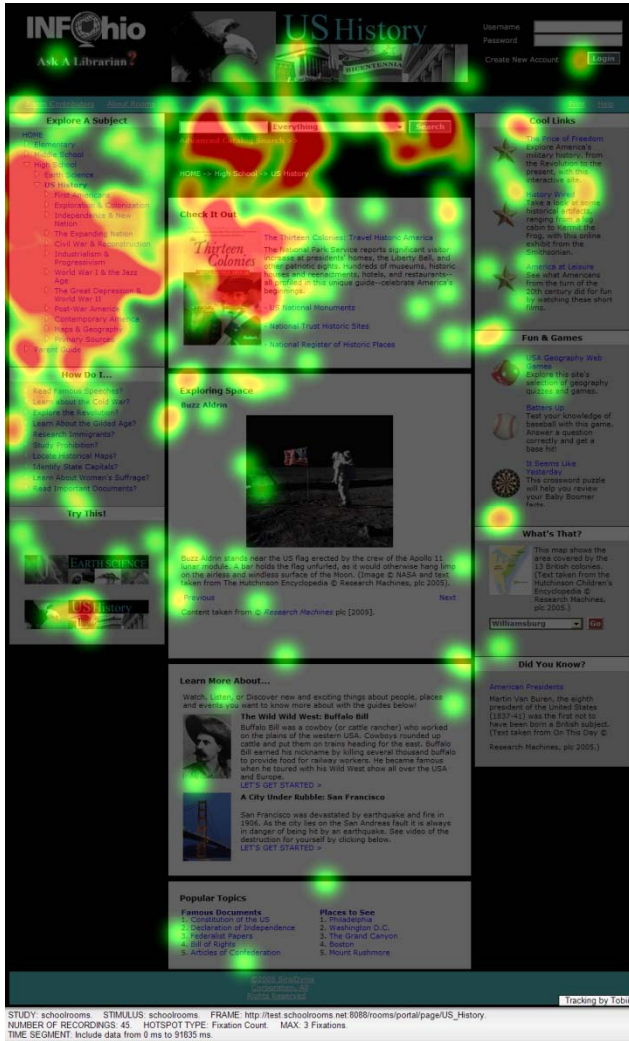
INFOhio
Ask A Librarian?
US History
BICENTENNIAL
Username
Password
Create New Account
Login

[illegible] Contributors About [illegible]
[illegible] Help

Explore A Subject
HOME
Elementary
Middle School
High School
Earth Science
US History
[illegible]
Exploration & Colonization
Independence & New Nation
The Expanding Nation
Civil War & Reconstruction
Industrialism & Progressivism
World War I & the Jazz Age
The Great Depression & World War II
Post-War America
Contemporary America
Maps & Geography
Primary Sources
Parent Guide

Everything
Search
Advanced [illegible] Search >>

HOME -> High School -> US History

Check It Out
Thirteen Colonies
The Thirteen Colonies: Travel Historic America
The National Park Service reports significant visitor increase at presidents' homes, the Liberty Bell, and other patriotic sights. Hundreds of museums, historic houses and reenactments, hotels, and restaurants--all profiled in this unique guide--celebrate America's beginnings.
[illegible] National Monuments
National Trust Historic Sites
National Register of Historic Places

Cool Links
The Price of Freedom
Explore America's military history, from the Revolution to the present, with this interactive site.
History Wired
Take a look at some historical artifacts ranging from a log cabin to Kermit the Frog, with this online exhibit from the Smithsonian.
America at Leisure
See what Americans from the turn of the 20th century did for fun by watching these short films.

How Do I...
Read Famous Speeches?
Learn about the Cold War?
Explore the Revolution?
Learn About the Gilded Age?
Research Immigrants?
Study Prohibition?
Locate Historical Maps?
Identify State Capitals?
Learn About Women's Suffrage?
Read Important Documents?

Exploring Space
Buzz Aldrin
Buzz Aldrin stands near the US flag erected by the crew of the Apollo 11 lunar module. A bar holds the flag unfurled, as it would otherwise hang limp on the airless and windless surface of the Moon. (Image © NASA and text taken from The Hutchinson Encyclopedia © Research Machines, plc 2005).
Previous
Next
Content taken from © Research Machines plc [2005].

Fun & Games
USA Geography Web Games
Explore this site's selection of geography quizzes and games.
Batters Up
Test your knowledge of baseball with this game. Answer a question correctly and get a base hit!
It Seems Like Yesterday
This crossword puzzle will help you review your Baby Boomer facts.

Try This!
EARTH SCIENCE
US History

What's That?
This map shows the area covered by the 13 British colonies. (Text taken from the Hutchinson Children's Encyclopedia © Research Machines, plc 2005.)
Williamsburg
Go

Did You Know?
American Presidents
Martin Van Buren, the eighth president of the United States (1837-41) was the first not to have been born a British subject. (Text taken from On This Day © Research Machines, plc 2005.)

Learn More About...
Watch, Listen, or Discover new and exciting things about people, places and events you want to know more about with the guides below!
The Wild Wild West: Buffalo Bill
Buffalo Bill was a cowboy (or cattle rancher) who worked on the plains of the western USA. Cowboys rounded up cattle and put them on trains heading for the east. Buffalo Bill earned his nickname by killing several thousand buffalo to provide food for railway workers. He became famous when he toured with his Wild West show all over the USA and Europe.
LET'S GET STARTED >
A City Under Rubble: San Francisco
San Francisco was devastated by earthquake and fire in 1906. As the city lies on the San Andreas fault it is always in danger of being hit by an earthquake. See video of the destruction for yourself by clicking below.
LET'S GET STARTED >

Popular Topics
Famous Documents
1. Constitution of the US
2. Declaration of Independence
3. Federalist Papers
4. Bill of Rights
5. Articles of Confederation
Places to See
1. Philadelphia
2. Washington D.C.
3. The Grand Canyon
4. Boston
5. Mount Rushmore

©2005 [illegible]
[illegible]
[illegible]

Tracking by Tobi

STUDY: schoolrooms. STIMULUS: schoolrooms. FRAME: http://test.schoolrooms.net:8088/rooms/portal/page/US_History.
NUMBER OF RECORDINGS: 45. HOTSPOT TYPE: Fixation Count. MAX: 3 Fixations.
TIME SEGMENT: Include data from 0 ms to 91835 ms.